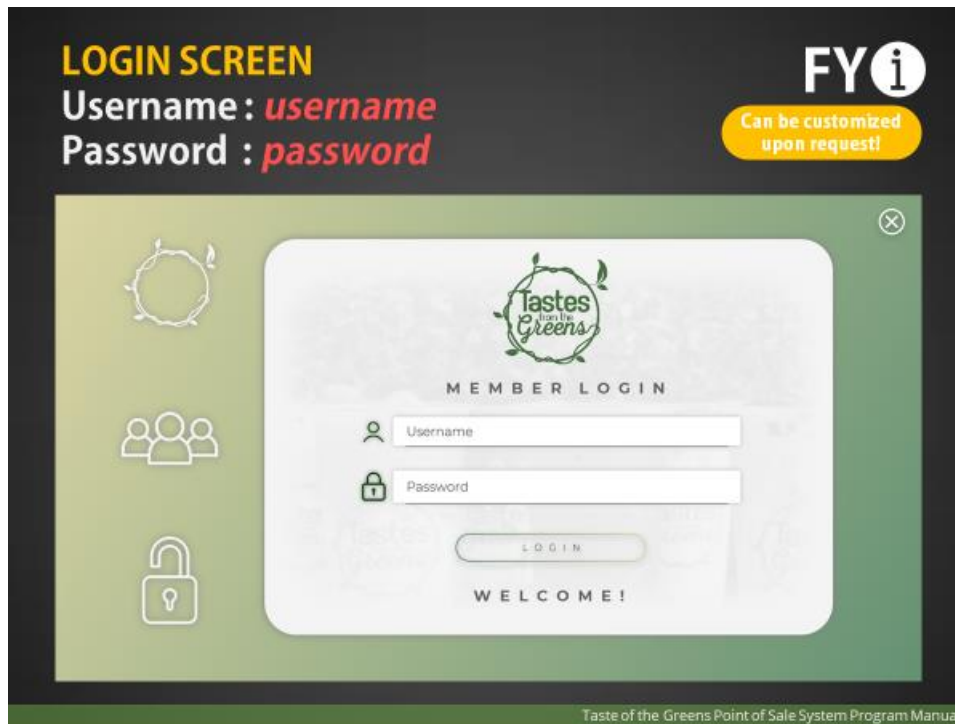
LOGIN SCREEN
Username : username
Password : password

FYi
Can be customized upon request!

Tastes from the Greens

MEMBER LOGIN

Username

Password

LOGIN

WELCOME!

Taste of the Greens Point of Sale System Program Manua